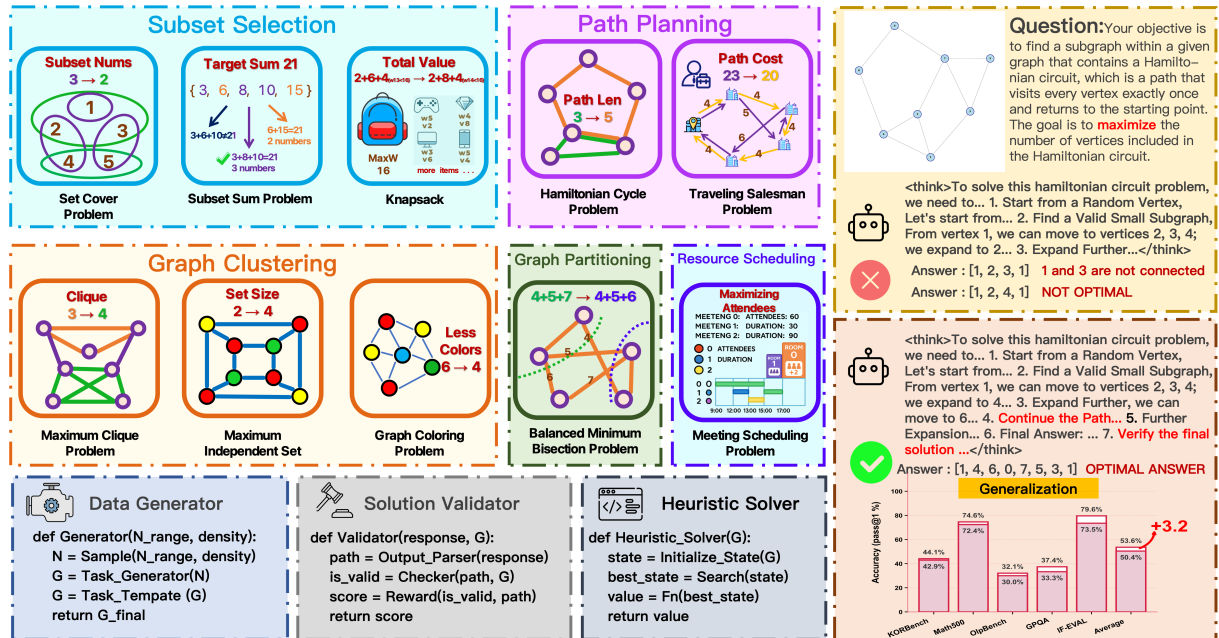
Subset Selection

Subset Nums
3 → 2
1
2
3
4
5
Set Cover Problem

Target Sum 21
{ 3, 6, 8, 10, 15 }
3+6+10≠21
6+15=21
2 numbers
3+8+10=21
3 numbers
Subset Sum Problem

Total Value
2+6+4... → 2+8+4...
MaxW 16
w5 v2
w4 v8
w3 v6
w5 v4
more items . . .
Knapsack

Path Planning

Path Len
3 → 5
Hamiltonian Cycle Problem

Path Cost
23 → 20
4 4 4 6 5 4 4
Traveling Salesman Problem

Question: Your objective is to find a subgraph within a given graph that contains a Hamiltonian circuit, which is a path that visits every vertex exactly once and returns to the starting point. The goal is to maximize the number of vertices included in the Hamiltonian circuit.

<think>To solve this hamiltonian circuit problem, we need to... 1. Start from a Random Vertex, Let's start from... 2. Find a Valid Small Subgraph, From vertex 1, we can move to vertices 2, 3, 4; we expand to 2... 3. Expand Further...</think>
Answer : [1, 2, 3, 1] 1 and 3 are not connected
Answer : [1, 2, 4, 1] NOT OPTIMAL

Graph Clustering

Clique
3 → 4
Maximum Clique Problem

Set Size
2 → 4
Maximum Independent Set

Less Colors
6 → 4
Graph Coloring Problem

Graph Partitioning
4+5+7 → 4+5+6
5 6 7
Balanced Minimum Bisection Problem

Resource Scheduling
Maximizing Attendees
MEETENG 0: ATTENDEES: 60
MEETENG 1: DURATION: 30
MEETENG 2: DURATION: 90
0 ATTENDEES
1 DURATION
2
ROOM 0
ROOM 1
9:00 12:00 13:00 15:00 17:00
Meeting Scheduling Problem

<think>To solve this hamiltonian circuit problem, we need to... 1. Start from a Random Vertex, Let's start from... 2. Find a Valid Small Subgraph, From vertex 1, we can move to vertices 2, 3, 4; we expand to 4... 3. Expand Further, we can move to 6... 4. Continue the Path... 5. Further Expansion... 6. Final Answer: ... 7. Verify the final solution ...</think>
Answer : [1, 4, 6, 0, 7, 5, 3, 1] OPTIMAL ANSWER

Generalization
Accuracy (pass@1 %)
100 80 60 40 20 0
44.1% 42.9% KORBench
74.6% 72.4% Math500
32.1% 30.0% OlpBench
37.4% 33.3% GPQA
79.6% 73.5% IF-EVAL
53.6% 50.4% Average
+3.2

Data Generator
def Generator(N_range, density):
N = Sample(N_range, density)
G = Task_Generator(N)
G = Task_Tempate (G)
return G_final

Solution Validator
def Validator(response, G):
path = Output_Parser(response)
is_valid = Checker(path, G)
score = Reward(is_valid, path)
return score

Heuristic Solver
def Heuristic_Solver(G):
state = Initialize_State(G)
best_state = Search(state)
value = Fn(best_state)
return value